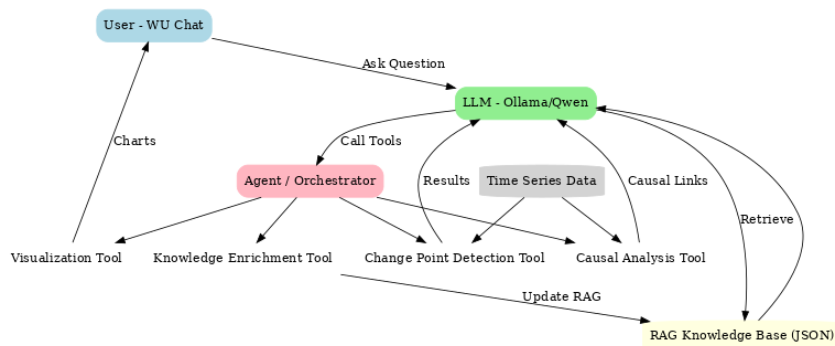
User - WU Chat

Ask Question

LLM - Ollama/Qwen

Charts

Call Tools

Agent / Orchestrator

Results

Time Series Data

Causal Links

Retrieve

Visualization Tool

Knowledge Enrichment Tool

Change Point Detection Tool

Causal Analysis Tool

Update RAG

RAG Knowledge Base (JSON)